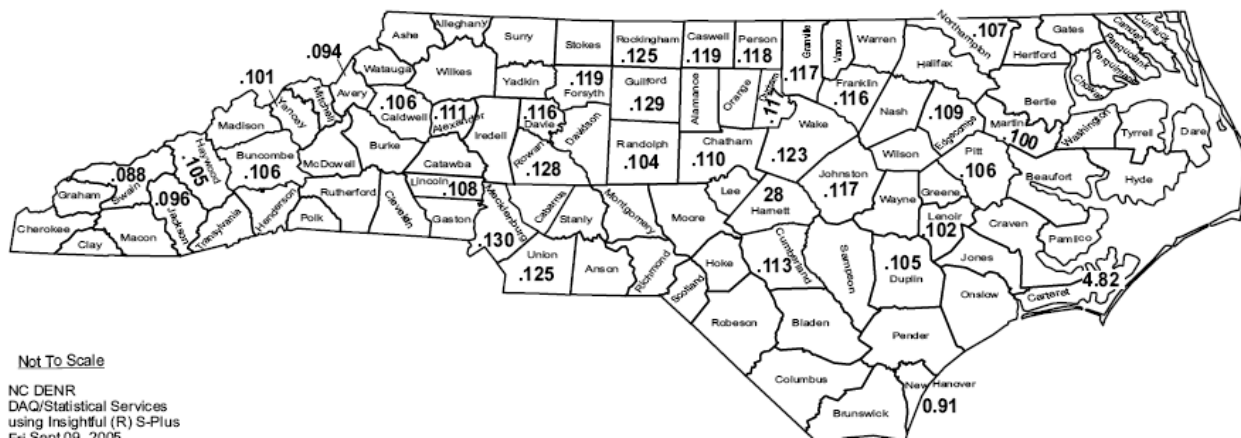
Alleghany Ashe Surry Stokes Rockingham .125 Caswell .119 Person .118 Granville Vance Warren Northampton .107 Gates Hertford Camden Currituck Pasquotank Perquimans Chowan

.094 .101 Watauga Wilkes Yadkin .119 Forsyth Guilford .129 Alamance Orange Durham .11 .117 Halifax Franklin .116 Bertie

Yancey Mitchell Avery .106 Caldwell .111 Alexander .116 Davie Davidson Randolph .104 Chatham .110 Wake .123 Nash .109 Edgecombe Martin .100 Washington Tyrrell Dare

Madison Iredell Rowan .128 Wilson Pitt .106 Beaufort Hyde

.088 Haywood .105 Buncombe .106 McDowell Burke Catawba Lincoln .108 Lee 28 Harnett Johnston .117 Wayne Greene

Graham Swain .096 Jackson Rutherford Cleveland Gaston Mecklenburg Cabarrus Stanly Montgomery Moore Lenoir .102 Craven Pamlico

Cherokee Clay Macon Transylvania Henderson Polk .130 Union .125 Anson Richmond Hoke Cumberland .113 Sampson .105 Duplin Jones

Scotland Robeson Bladen Onslow Carteret 4.82

Pender

Columbus

Brunswick New Hanover 0.91

Not To Scale

NC DENR
DAQ/Statistical Services
using Insightful (R) S-Plus
Fri Sept 09, 2005